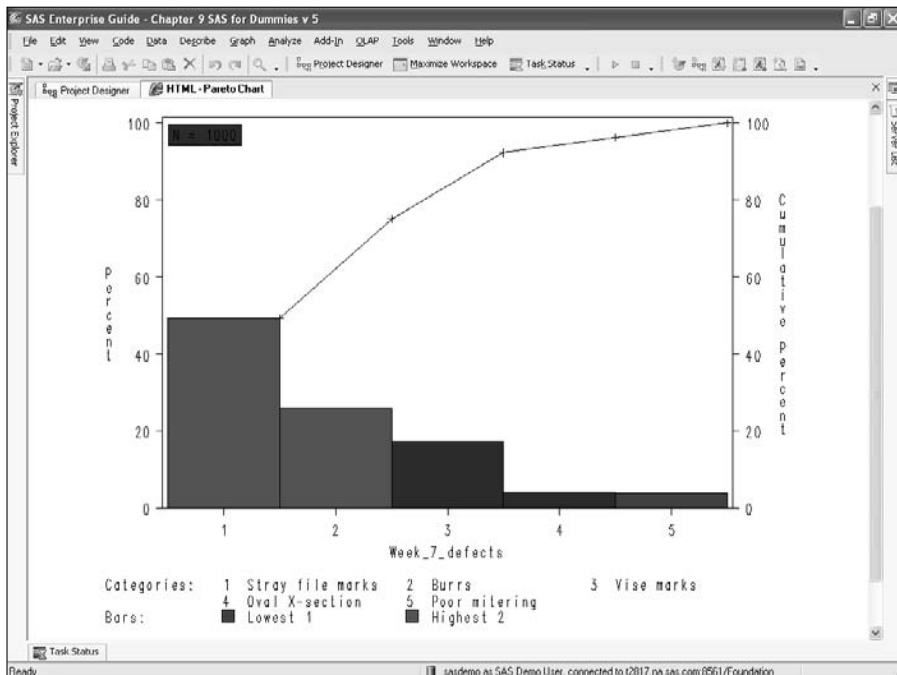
SAS Enterprise Guide - Chapter 9 SAS for Dummies v 5

File Edit View Code Data Describe Graph Analyze Add-In OLAP Tools Window Help

Project Designer Maximize Workspace Task Status

Project Designer HTML - Pareto Chart

Project Explorer

Server List

N = 1000

100
80
60
40
20
0

Percent

100
80
60
40
20
0

Cumulative Percent

1 2 3 4 5

Week_7_defects

Categories: 1 Stray file marks 2 Burrs 3 Vise marks
4 Oval X-section 5 Poor milering
Bars: Lowest 1 Highest 2

Task Status

Ready

sasdemo as SAS Demo User, connected to t2017.na.sas.com:8561/Foundation